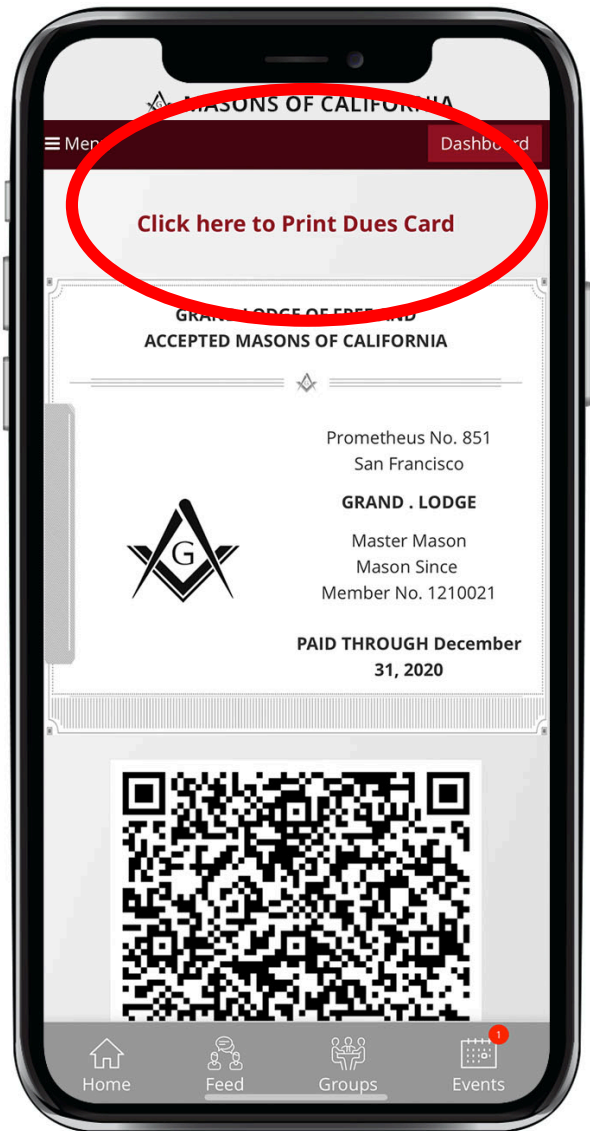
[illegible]ASONS OF CALIFORNIA

Men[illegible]

Dashbo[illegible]d

Click here to Print Dues Card

GRAN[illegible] LODGE OF FREE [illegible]ND
ACCEPTED MASONS OF CALIFORNIA

G

Prometheus No. 851
San Francisco

GRAND . LODGE

Master Mason
Mason Since
Member No. 1210021

PAID THROUGH December 31, 2020

Home

Feed

Groups

1

Events